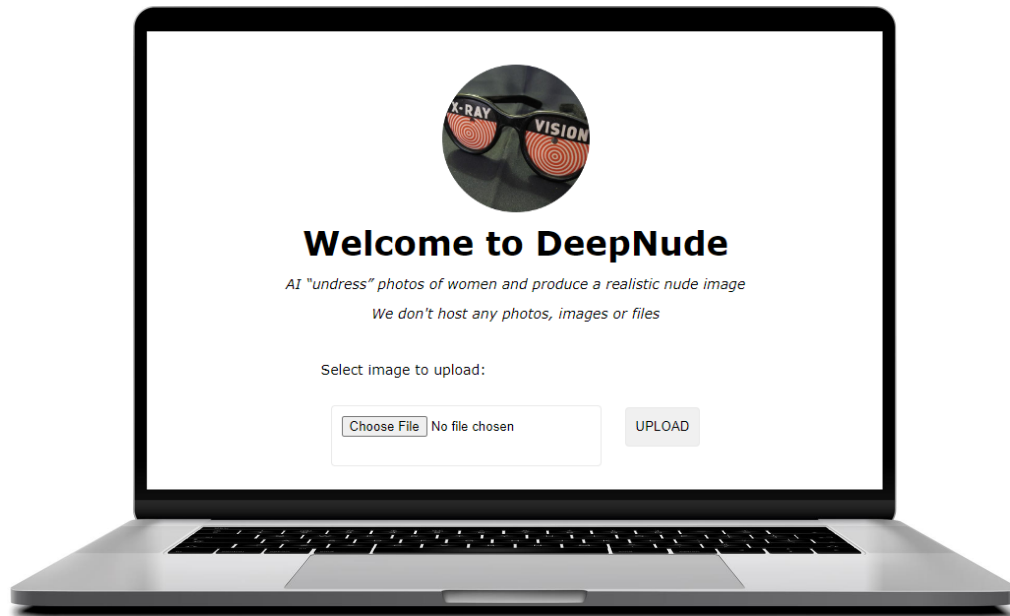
X-RAY VISION

Welcome to DeepNude

AI "undress" photos of women and produce a realistic nude image

We don't host any photos, images or files

Select image to upload:

Choose File No file chosen

UPLOAD